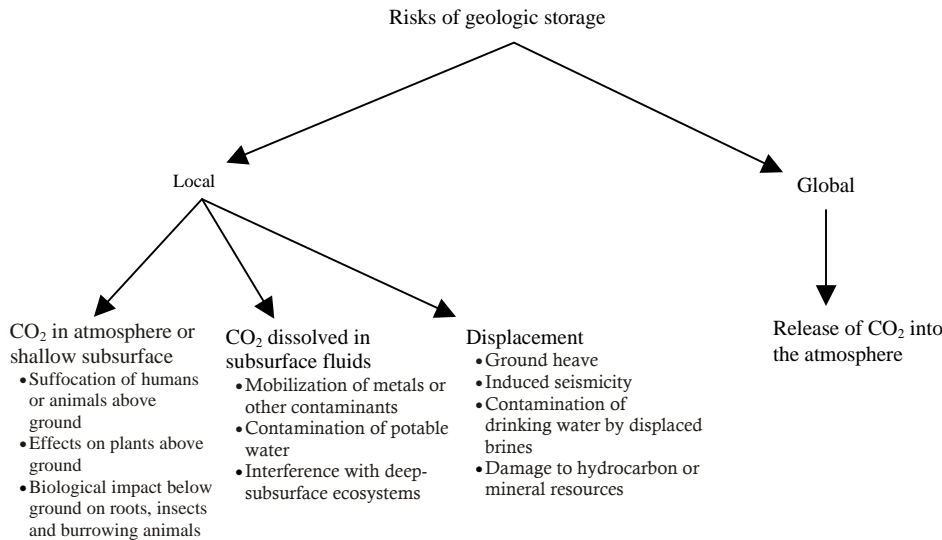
Risks of geologic storage

Local

Global

$CO_2$ in atmosphere or shallow subsurface
- Suffocation of humans or animals above ground
- Effects on plants above ground
- Biological impact below ground on roots, insects and burrowing animals

$CO_2$ dissolved in subsurface fluids
- Mobilization of metals or other contaminants
- Contamination of potable water
- Interference with deep-subsurface ecosystems

Displacement
- Ground heave
- Induced seismicity
- Contamination of drinking water by displaced brines
- Damage to hydrocarbon or mineral resources

Release of $CO_2$ into the atmosphere